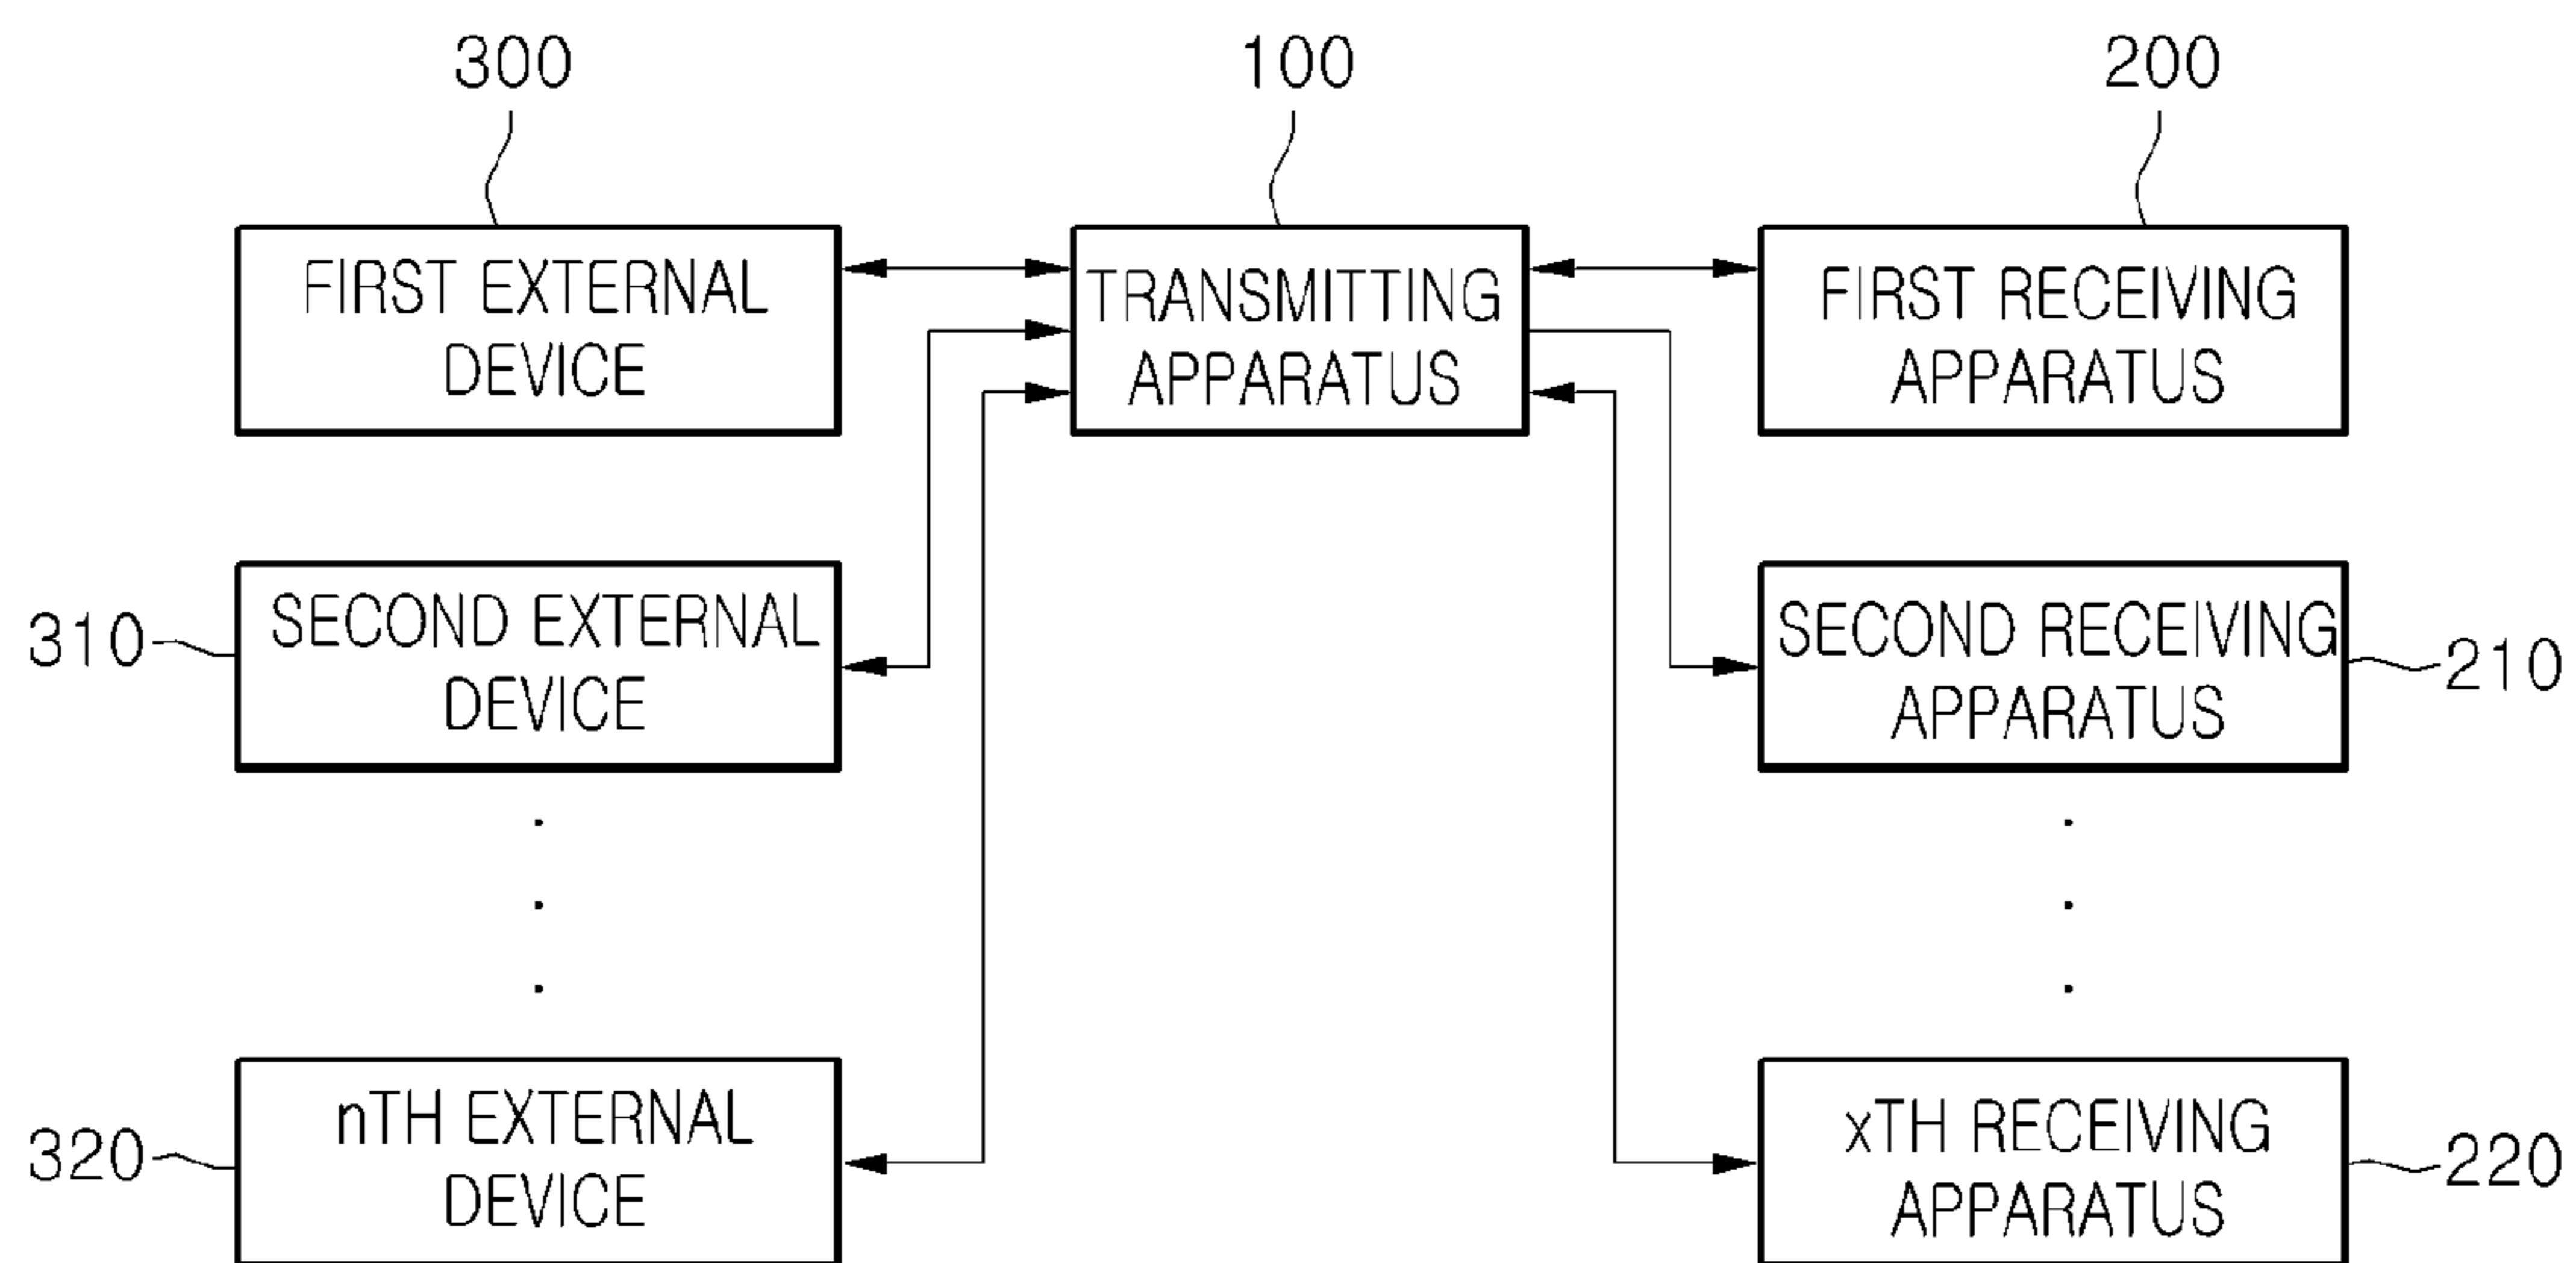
300

100

200

FIRST EXTERNAL DEVICE

TRANSMITTING APPARATUS

FIRST RECEIVING APPARATUS

310

SECOND EXTERNAL DEVICE

SECOND RECEIVING APPARATUS

210

.
.
.

.
.
.

320

nTH EXTERNAL DEVICE

xTH RECEIVING APPARATUS

220